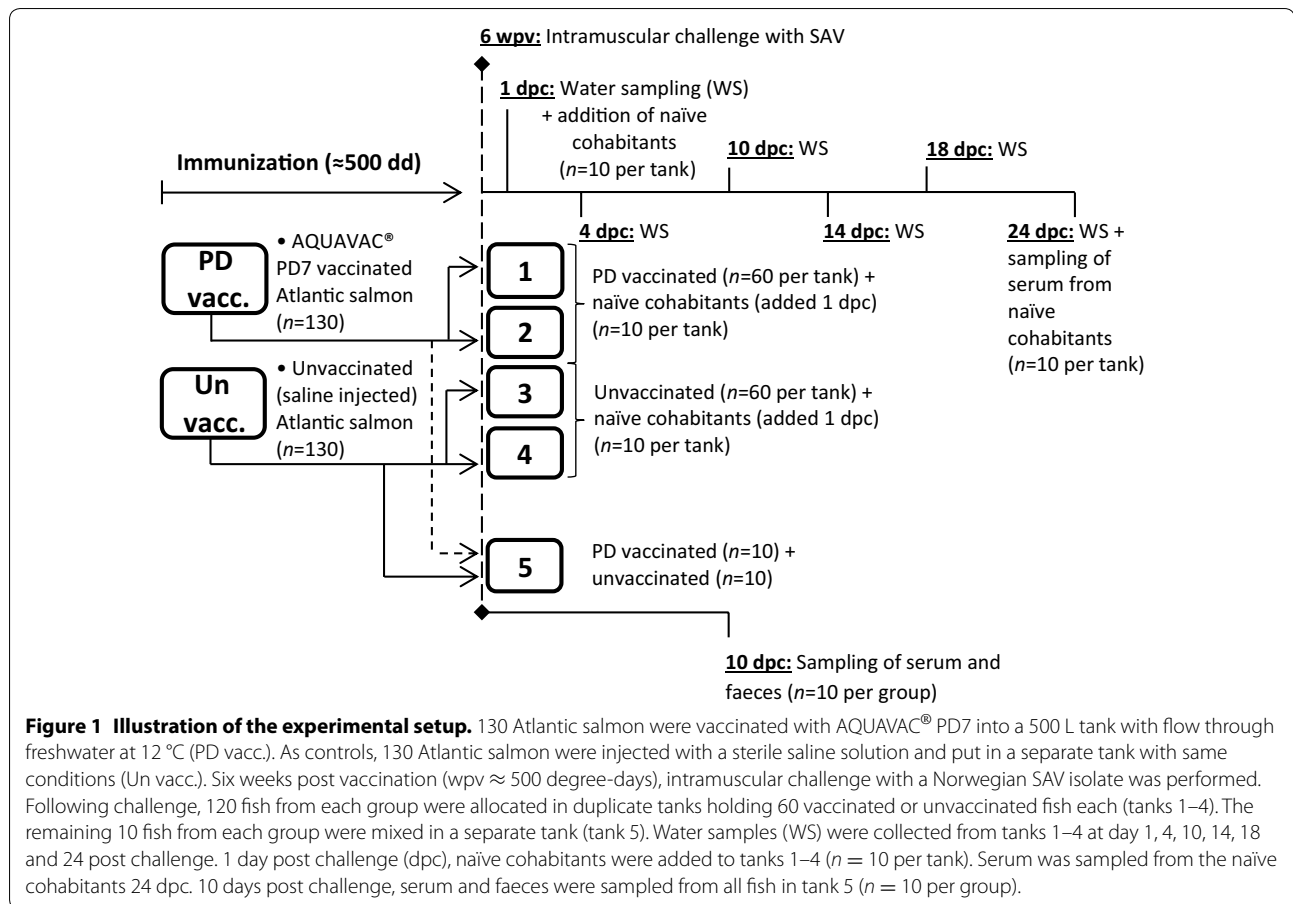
6 wpv: Intramuscular challenge with SAV

1 dpc: Water sampling (WS) + addition of naïve cohabitants ($n$=10 per tank)

10 dpc: WS

18 dpc: WS

Immunization (≈500 dd)

4 dpc: WS

14 dpc: WS

24 dpc: WS + sampling of serum from naïve cohabitants ($n$=10 per tank)

PD vacc.

• AQUAVAC® PD7 vaccinated Atlantic salmon ($n$=130)

1

2

PD vaccinated ($n$=60 per tank) + naïve cohabitants (added 1 dpc) ($n$=10 per tank)

Un vacc.

• Unvaccinated (saline injected) Atlantic salmon ($n$=130)

3

4

Unvaccinated ($n$=60 per tank) + naïve cohabitants (added 1 dpc) ($n$=10 per tank)

5

PD vaccinated ($n$=10) + unvaccinated ($n$=10)

10 dpc: Sampling of serum and faeces ($n$=10 per group)

**Figure 1 Illustration of the experimental setup.** 130 Atlantic salmon were vaccinated with AQUAVAC® PD7 into a 500 L tank with flow through freshwater at 12 °C (PD vacc.). As controls, 130 Atlantic salmon were injected with a sterile saline solution and put in a separate tank with same conditions (Un vacc.). Six weeks post vaccination (wpv ≈ 500 degree-days), intramuscular challenge with a Norwegian SAV isolate was performed. Following challenge, 120 fish from each group were allocated in duplicate tanks holding 60 vaccinated or unvaccinated fish each (tanks 1–4). The remaining 10 fish from each group were mixed in a separate tank (tank 5). Water samples (WS) were collected from tanks 1–4 at day 1, 4, 10, 14, 18 and 24 post challenge. 1 day post challenge (dpc), naïve cohabitants were added to tanks 1–4 ($n = 10$ per tank). Serum was sampled from the naïve cohabitants 24 dpc. 10 days post challenge, serum and faeces were sampled from all fish in tank 5 ($n = 10$ per group).